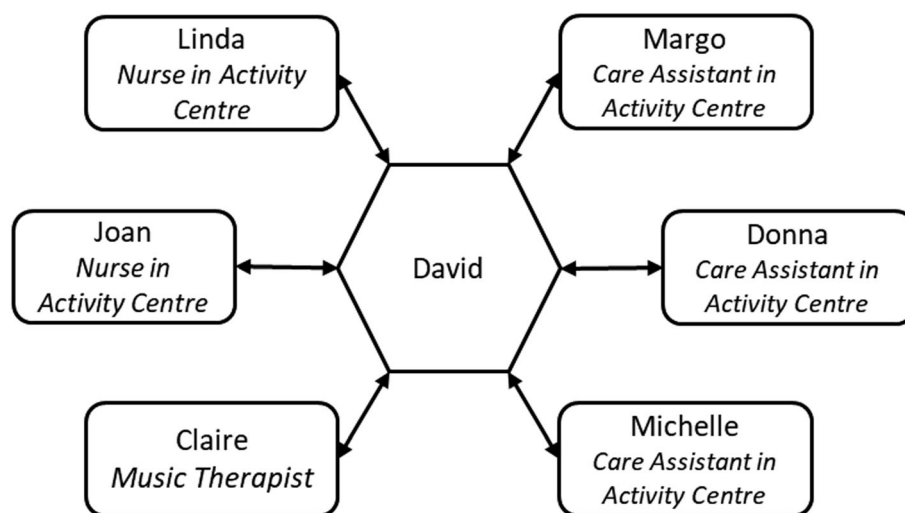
Linda
*Nurse in Activity Centre*

Margo
*Care Assistant in Activity Centre*

Joan
*Nurse in Activity Centre*

David

Donna
*Care Assistant in Activity Centre*

Claire
*Music Therapist*

Michelle
*Care Assistant in Activity Centre*